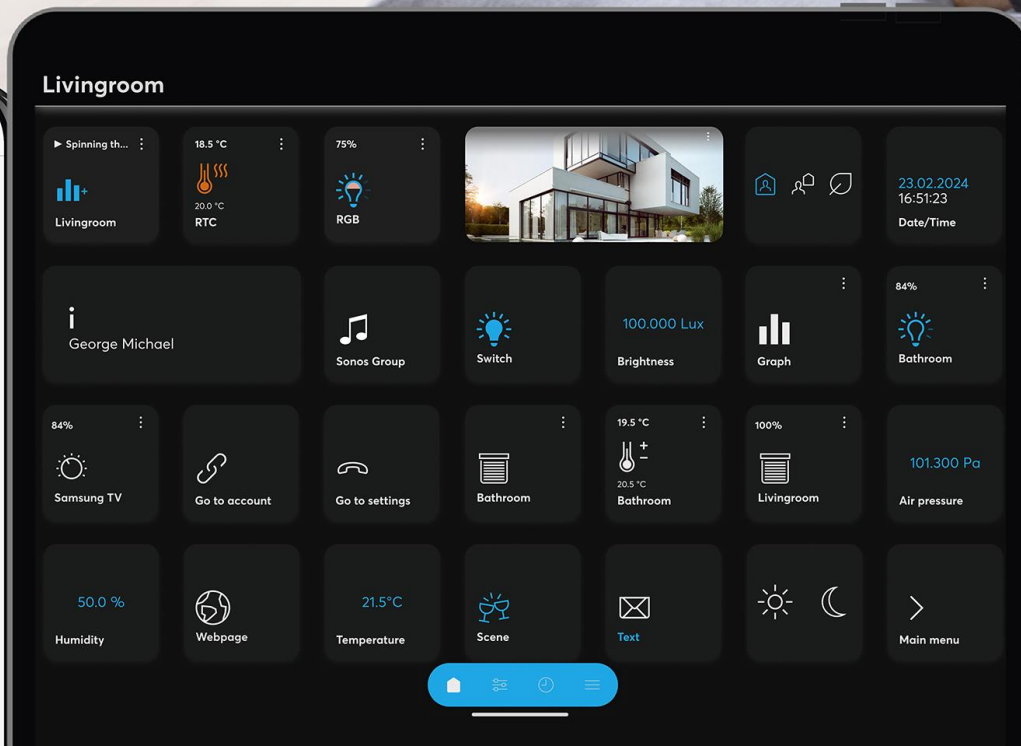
Livingroom

▶ Spinning th...
Livingroom

18.5 °C
20.0 °C
RTC

75%
RGB

23.02.2024
16:51:23
Date/Time

i
George Michael

Sonos Group

Switch

100.000 Lux
Brightness

Graph

84%
Bathroom

84%
Samsung TV

Go to account

Go to settings

Bathroom

19.5 °C
+
−
20.5 °C
Bathroom

100%
Livingroom

101.300 Pa
Air pressure

50.0 %
Humidity

Webpage

21.5°C
Temperature

Scene

Text

Main menu